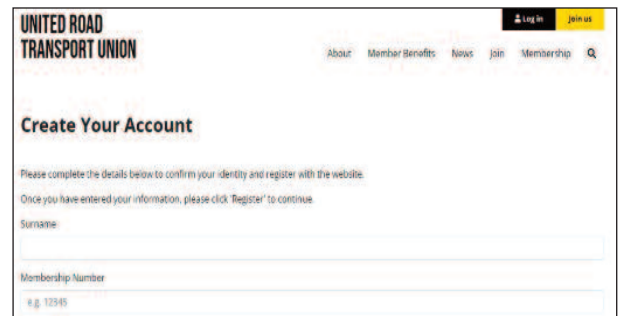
UNITED ROAD TRANSPORT UNION

Log in Join us

About Member Benefits News Join Membership

Create Your Account

Please complete the details below to confirm your identity and register with the website.

Once you have entered your information, please click 'Register' to continue.

Surname

Membership Number

e.g. 12345